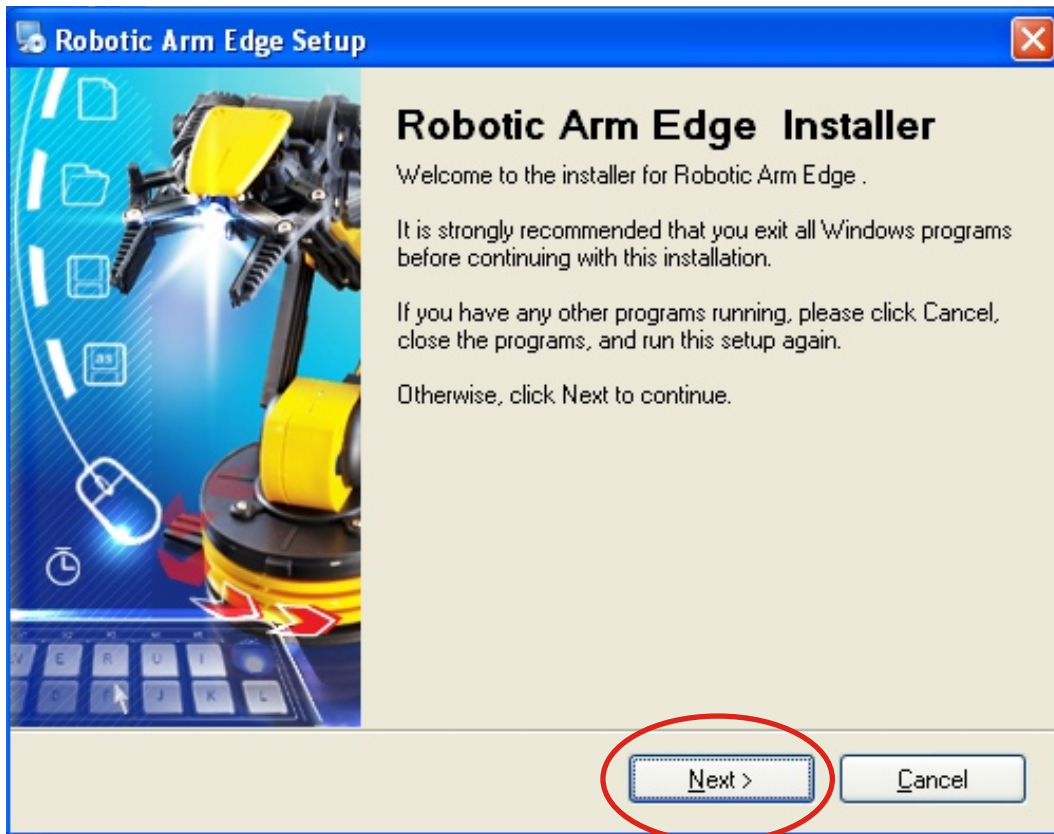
Robotic Arm Edge Setup

Robotic Arm Edge Installer

Welcome to the installer for Robotic Arm Edge .

It is strongly recommended that you exit all Windows programs before continuing with this installation.

If you have any other programs running, please click Cancel, close the programs, and run this setup again.

Otherwise, click Next to continue.

Next >

Cancel